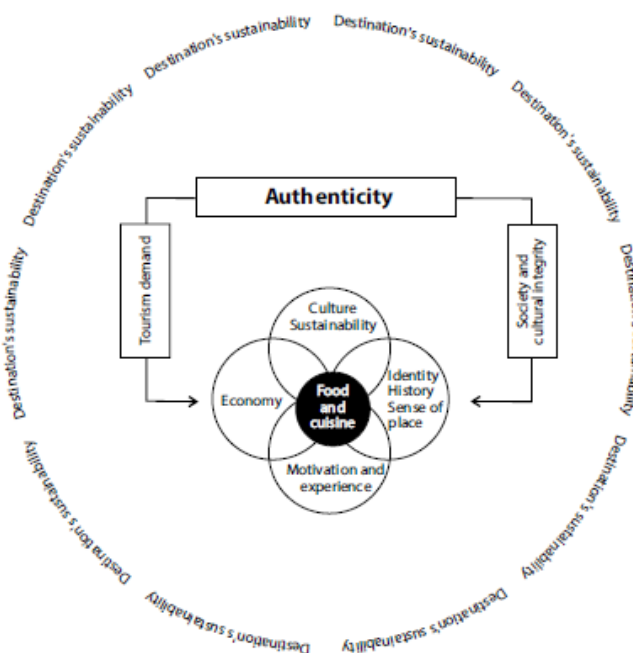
Destination's sustainability

Destination's sustainability

Destination's sustainability

Destination's sustainability

Destination's sustainability

Destin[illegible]

Destination's sustainability

Destination's sustainability

Destination's sustainability

Destination's sustainability

Destination's sustainability

Authenticity

Tourism demand

Society and cultural integrity

Culture Sustainability

Economy

Food and cuisine

Identity History Sense of place

Motivation and experience